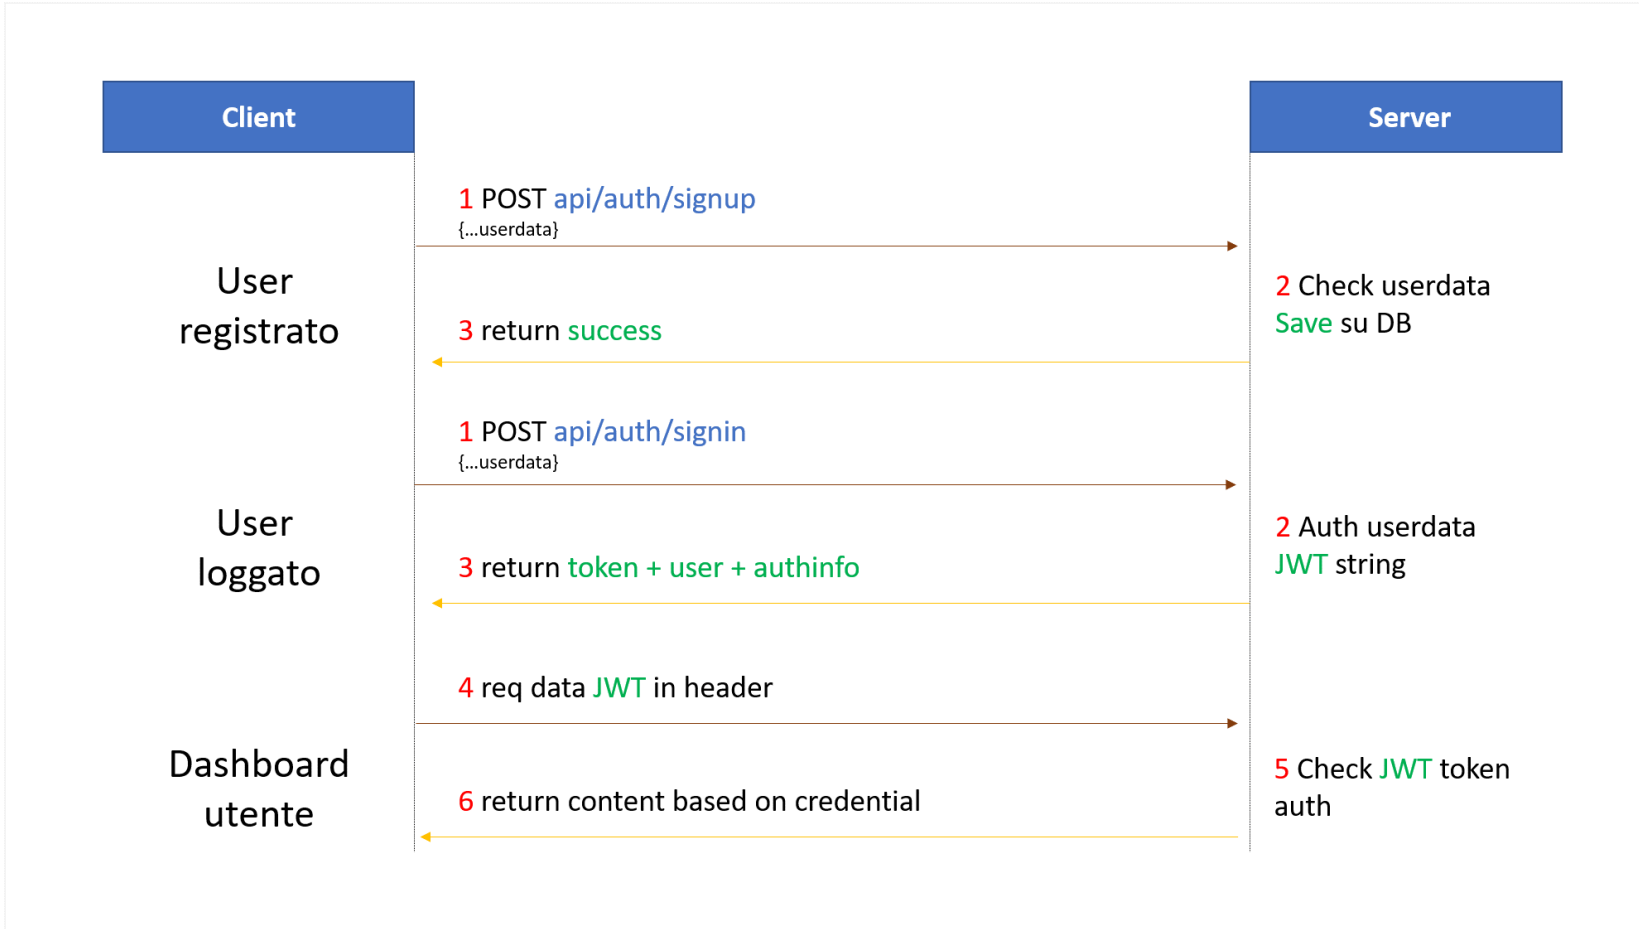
Client

Server

1 POST api/auth/signup
{...userdata}

User registrato

2 Check userdata
Save su DB

3 return success

1 POST api/auth/signin
{...userdata}

User loggato

2 Auth userdata
JWT string

3 return token + user + authinfo

4 req data JWT in header

Dashboard utente

5 Check JWT token auth

6 return content based on credential